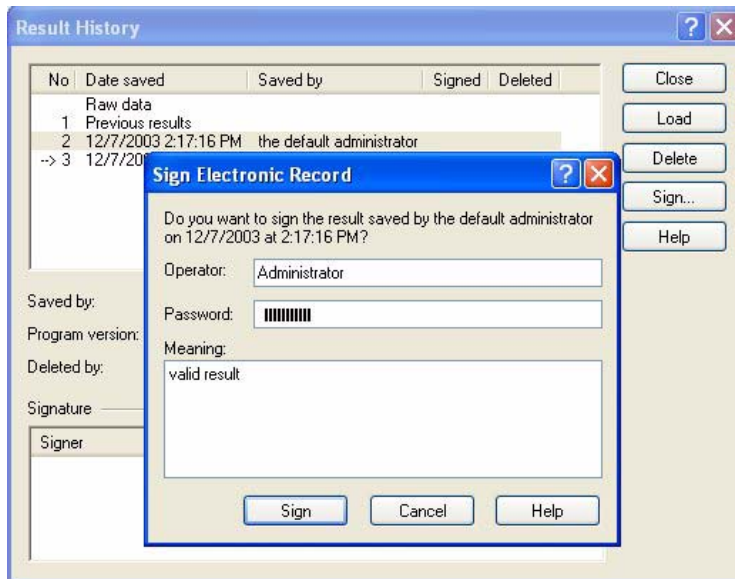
Result History

| No | Date saved | Saved by | Signed | Deleted |
|---|---|---|---|---|
| | Raw data | | | |
| 1 | Previous results | | | |
| 2 | 12/7/2003 2:17:16 PM | the default administrator | | |
| --> 3 | 12/7/20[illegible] | | | |

Close
Load
Delete
Sign...
Help

Saved by:
Program version:
Deleted by:
Signature
Signer

Sign Electronic Record

Do you want to sign the result saved by the default administrator on 12/7/2003 at 2:17:16 PM?

Operator: Administrator

Password: IIIIIIIIII

Meaning:
valid result

Sign
Cancel
Help